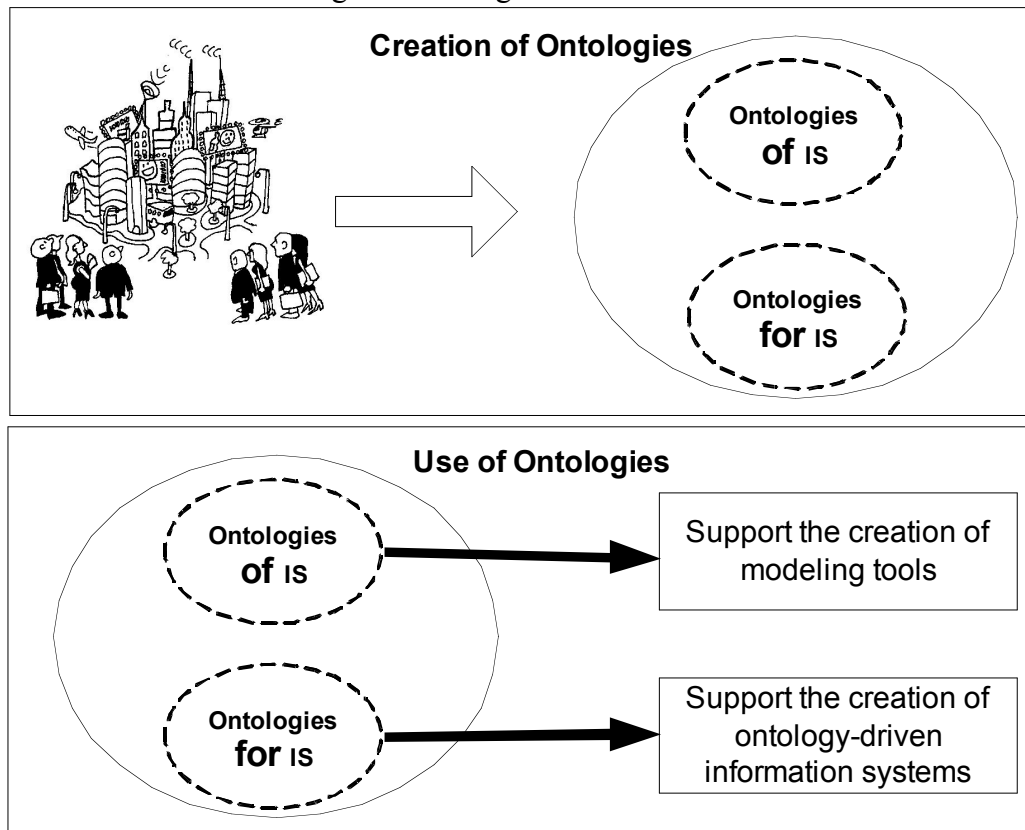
Creation of Ontologies

Ontologies of IS

Ontologies for IS

Use of Ontologies

Ontologies of IS

Support the creation of modeling tools

Ontologies for IS

Support the creation of ontology-driven information systems